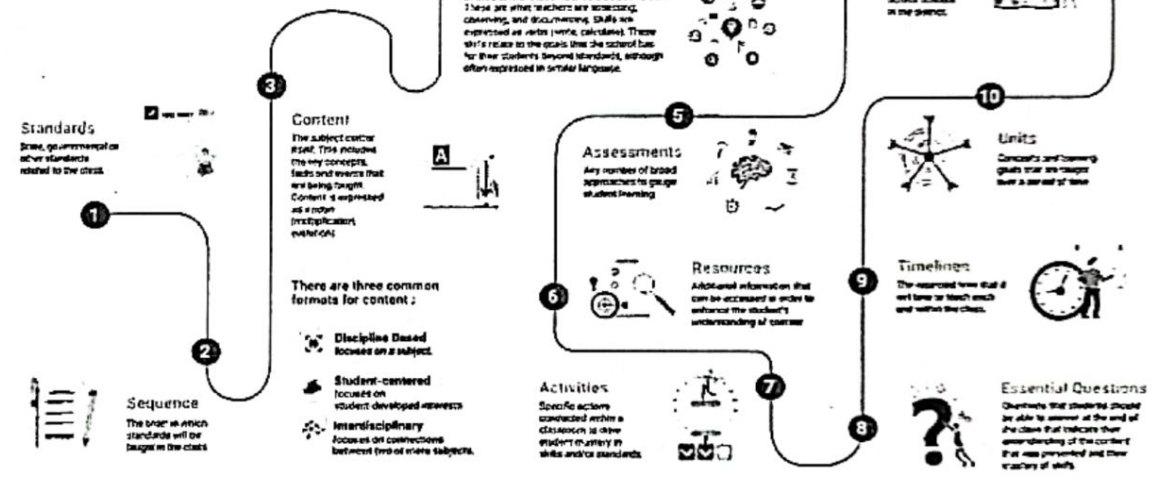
These are what teachers are assessing, observing, and documenting. Skills are expressed as verbs (write, calculate). These skills relate to the goals that the school has for their students beyond standards, although often expressed in similar language.

3

Content
The subject matter itself. This includes the key concepts, facts and events that are being taught. Content is expressed as a noun (multiplication, evolution).

A

Standards
State, governmental or other standards related to the class.

1

2

Sequence
The order in which standards will be taught in the class.

There are three common formats for content :

Discipline Based
focuses on a subject.

Student-centered
focuses on student developed interests

Interdisciplinary
focuses on connections between two or more subjects.

5

Assessments
Any number of broad approaches to gauge student learning.

6

Resources
Additional information that can be accessed in order to enhance the student's understanding of content

Activities
Specific actions conducted within a classroom to drive student mastery in skills and/or standards.

7

8

10

Units
Concepts and learning goals that are taught over a period of time

9

Timelines
The expected time that it will take to teach each unit within the class.

Essential Questions
Questions that students should be able to answer at the end of the class that indicate their understanding of the content that was presented and their mastery of skills.